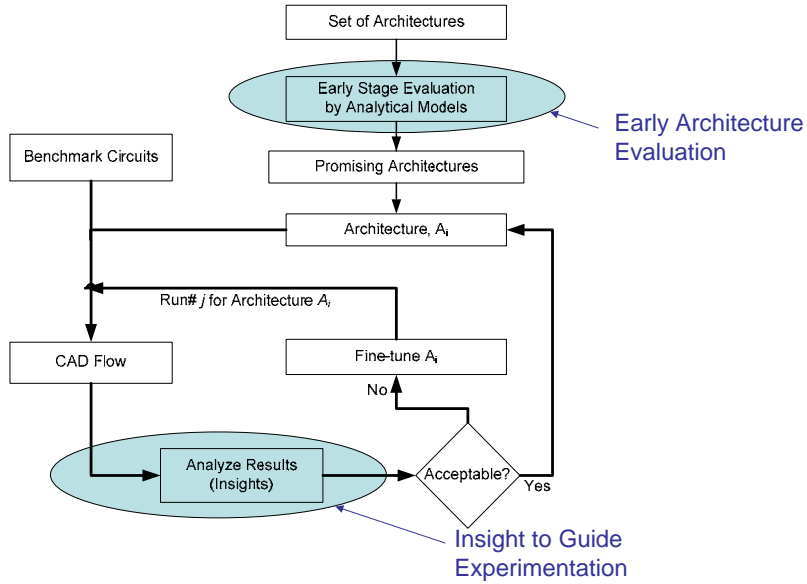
Set of Architectures

Early Stage Evaluation by Analytical Models

Early Architecture Evaluation

Benchmark Circuits

Promising Architectures

Architecture, $A_i$

Run# $j$ for Architecture $A_i$

CAD Flow

Fine-tune $A_i$

No

Analyze Results (Insights)

Acceptable?

Yes

Insight to Guide Experimentation